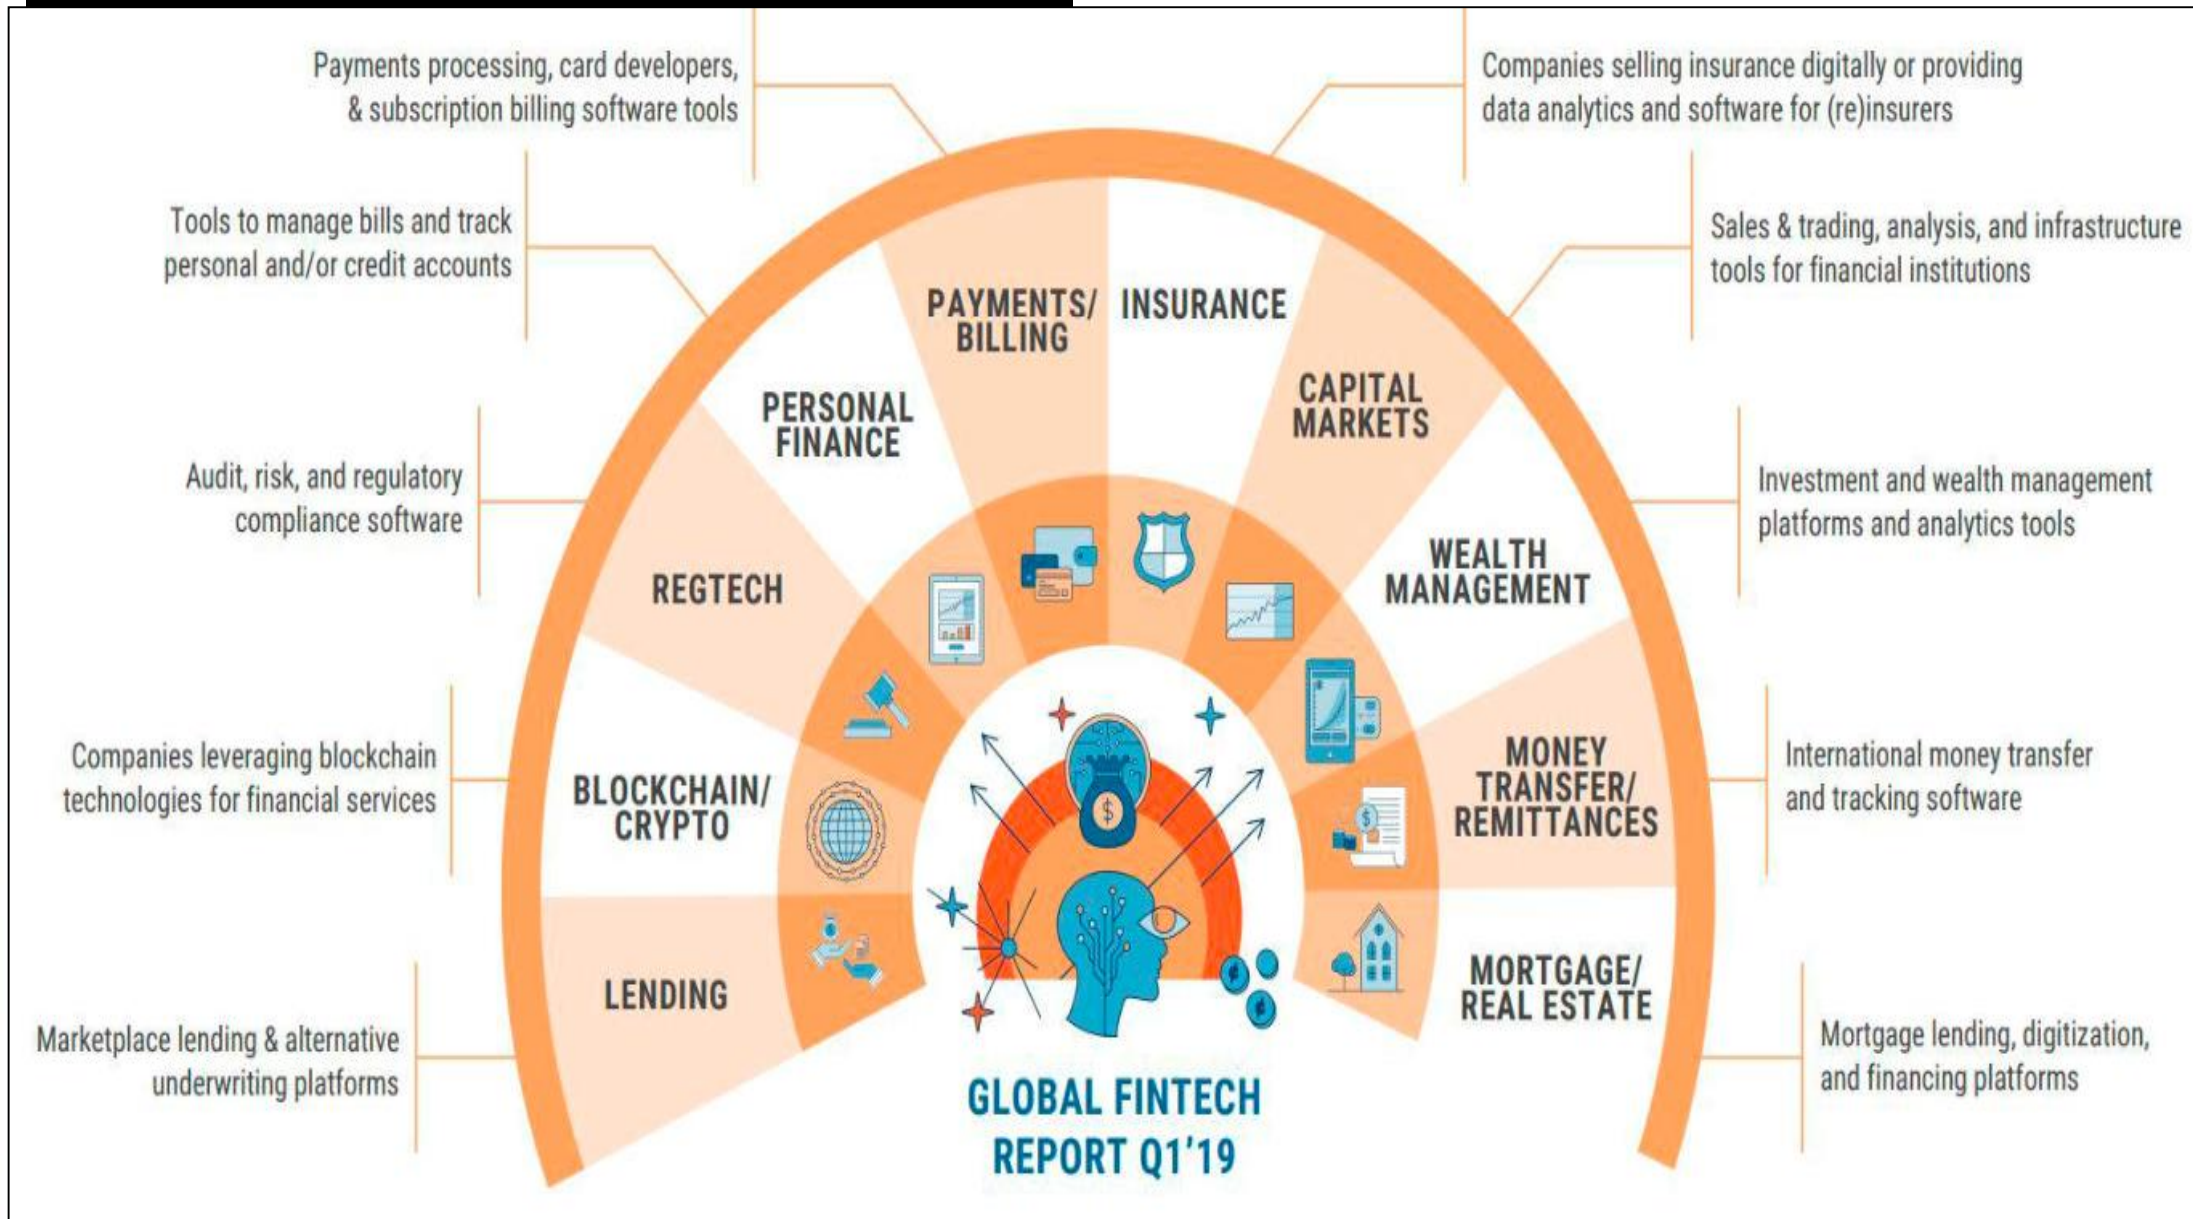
Payments processing, card developers, & subscription billing software tools

Companies selling insurance digitally or providing data analytics and software for (re)insurers

Tools to manage bills and track personal and/or credit accounts

Sales & trading, analysis, and infrastructure tools for financial institutions

PAYMENTS/ BILLING

INSURANCE

PERSONAL FINANCE

CAPITAL MARKETS

Audit, risk, and regulatory compliance software

Investment and wealth management platforms and analytics tools

REGTECH

WEALTH MANAGEMENT

Companies leveraging blockchain technologies for financial services

BLOCKCHAIN/ CRYPTO

MONEY TRANSFER/ REMITTANCES

International money transfer and tracking software

LENDING

MORTGAGE/ REAL ESTATE

Marketplace lending & alternative underwriting platforms

Mortgage lending, digitization, and financing platforms

GLOBAL FINTECH REPORT Q1'19